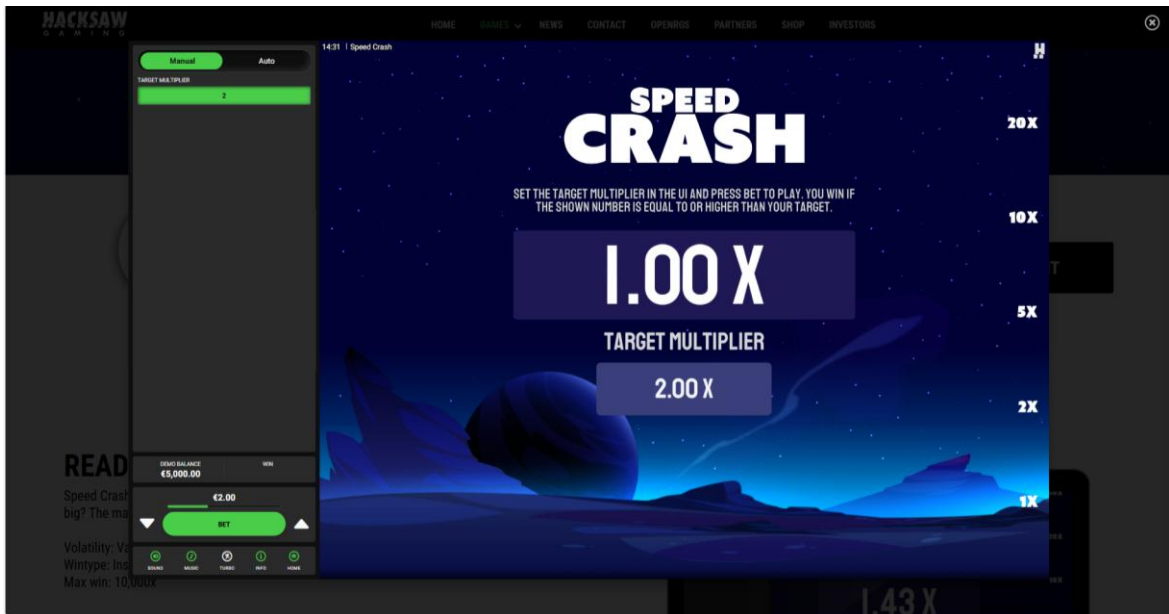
HACKSAW
GAMING

HOME GAMES NEWS CONTACT OPENRGS PARTNERS SHOP INVESTORS

Manual Auto

TARGET MULTIPLIER

2

14:31 | Speed Crash

SPEED CRASH

SET THE TARGET MULTIPLIER IN THE UI AND PRESS BET TO PLAY. YOU WIN IF THE SHOWN NUMBER IS EQUAL TO OR HIGHER THAN YOUR TARGET.

1.00 X

TARGET MULTIPLIER

2.00 X

20X

10X

5X

2X

1X

READ

Speed Crash
big? The ma

Volatility: V
Wintype: Ins
Max win: 10,000X

DEMO BALANCE
€5,000.00

WIN

€2.00

BET

SOUND MUSIC TURBO INFO HOME

1.43 X